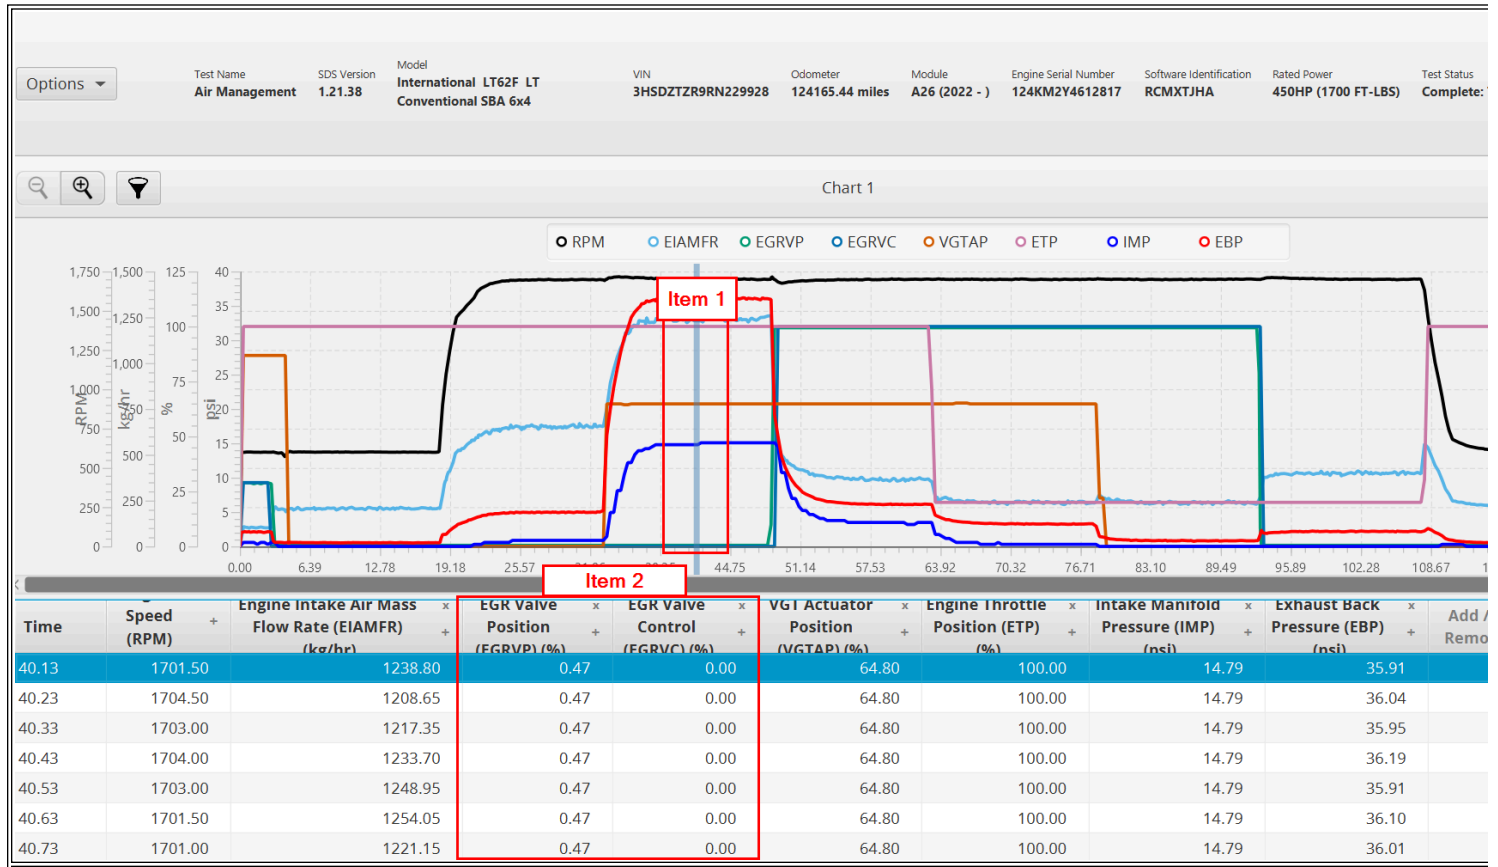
Options

Test Name
Air Management

SDS Version
1.21.38

Model
International LT62F LT Conventional SBA 6x4

VIN
3HSDZTZR9RN229928

Odometer
124165.44 miles

Module
A26 (2022 - )

Engine Serial Number
124KM2Y4612817

Software Identification
RCMXTJHA

Rated Power
450HP (1700 FT-LBS)

Test Status
Complete:

Chart 1

RPM EIAMFR EGRVP EGRVC VGTAP ETP IMP EBP

Item 1

1,750 1,500 1,250 1,000 750 500 250 0
1,500 1,250 1,000 750 500 250 0
125 100 75 50 25 0
40 35 30 25 20 15 10 5 0

RPM kg/hr % psi

0.00 6.39 12.78 19.18 25.57 44.75 51.14 57.53 63.92 70.32 76.71 83.10 89.49 95.89 102.28 108.67

Item 2

| Time | Speed (RPM) | Engine Intake Air Mass Flow Rate (EIAMFR) (kg/hr) | EGR Valve Position (EGRVP) (%) | EGR Valve Control (EGRVC) (%) | VGT Actuator Position (VGTAP) (%) | Engine Throttle Position (ETP) (%) | Intake Manifold Pressure (IMP) (psi) | Exhaust Back Pressure (EBP) (psi) | Add / Remo |
|---|---|---|---|---|---|---|---|---|---|
| 40.13 | 1701.50 | 1238.80 | 0.47 | 0.00 | 64.80 | 100.00 | 14.79 | 35.91 | |
| 40.23 | 1704.50 | 1208.65 | 0.47 | 0.00 | 64.80 | 100.00 | 14.79 | 36.04 | |
| 40.33 | 1703.00 | 1217.35 | 0.47 | 0.00 | 64.80 | 100.00 | 14.79 | 35.95 | |
| 40.43 | 1704.00 | 1233.70 | 0.47 | 0.00 | 64.80 | 100.00 | 14.79 | 36.19 | |
| 40.53 | 1703.00 | 1248.95 | 0.47 | 0.00 | 64.80 | 100.00 | 14.79 | 35.91 | |
| 40.63 | 1701.50 | 1254.05 | 0.47 | 0.00 | 64.80 | 100.00 | 14.79 | 36.10 | |
| 40.73 | 1701.00 | 1221.15 | 0.47 | 0.00 | 64.80 | 100.00 | 14.79 | 36.01 | |